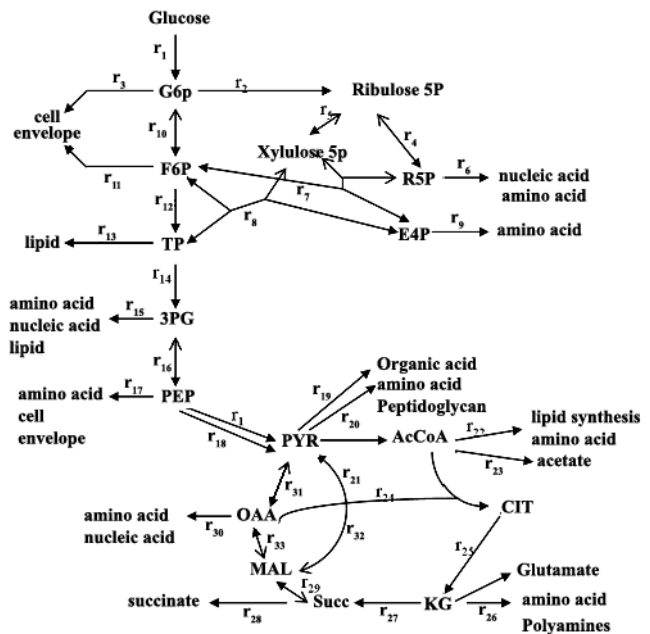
Glucose
$r_1$
$r_3$
G6p
$r_2$
Ribulose 5P
cell envelope
$r_{10}$
$r_5$
$r_4$
Xylulose 5p
F6P
$r_{11}$
$r_7$
R5P
$r_6$
nucleic acid amino acid
$r_{12}$
$r_8$
lipid
$r_{13}$
TP
E4P
$r_9$
amino acid
$r_{14}$
amino acid nucleic acid lipid
$r_{15}$
3PG
$r_{16}$
amino acid cell envelope
$r_{17}$
PEP
$r_{19}$
Organic acid amino acid Peptidoglycan
$r_1$
$r_{18}$
PYR
$r_{20}$
AcCoA
$r_{22}$
lipid synthesis amino acid
$r_{23}$
acetate
$r_{31}$
$r_{21}$
$r_{24}$
CIT
amino acid nucleic acid
$r_{30}$
OAA
$r_{33}$
$r_{32}$
$r_{25}$
MAL
$r_{29}$
Glutamate
succinate
$r_{28}$
Succ
$r_{27}$
KG
$r_{26}$
amino acid Polyamines